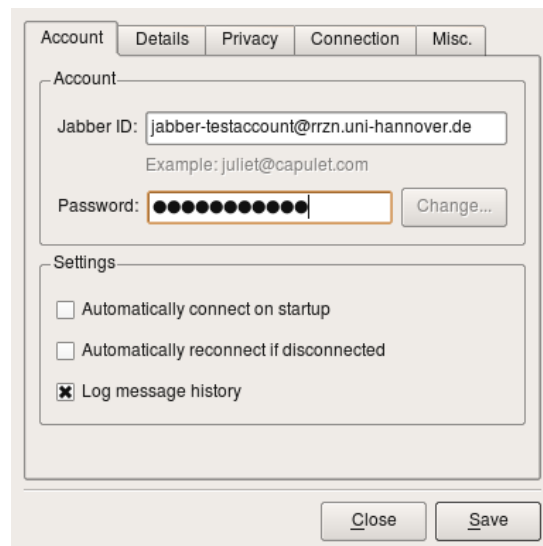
Account | Details | Privacy | Connection | Misc.

Account

Jabber ID: jabber-testaccount@rrzn.uni-hannover.de

Example: juliet@capulet.com

Password: ●●●●●●●●●●●● Change...

Settings

Automatically connect on startup

Automatically reconnect if disconnected

Log message history

Close Save